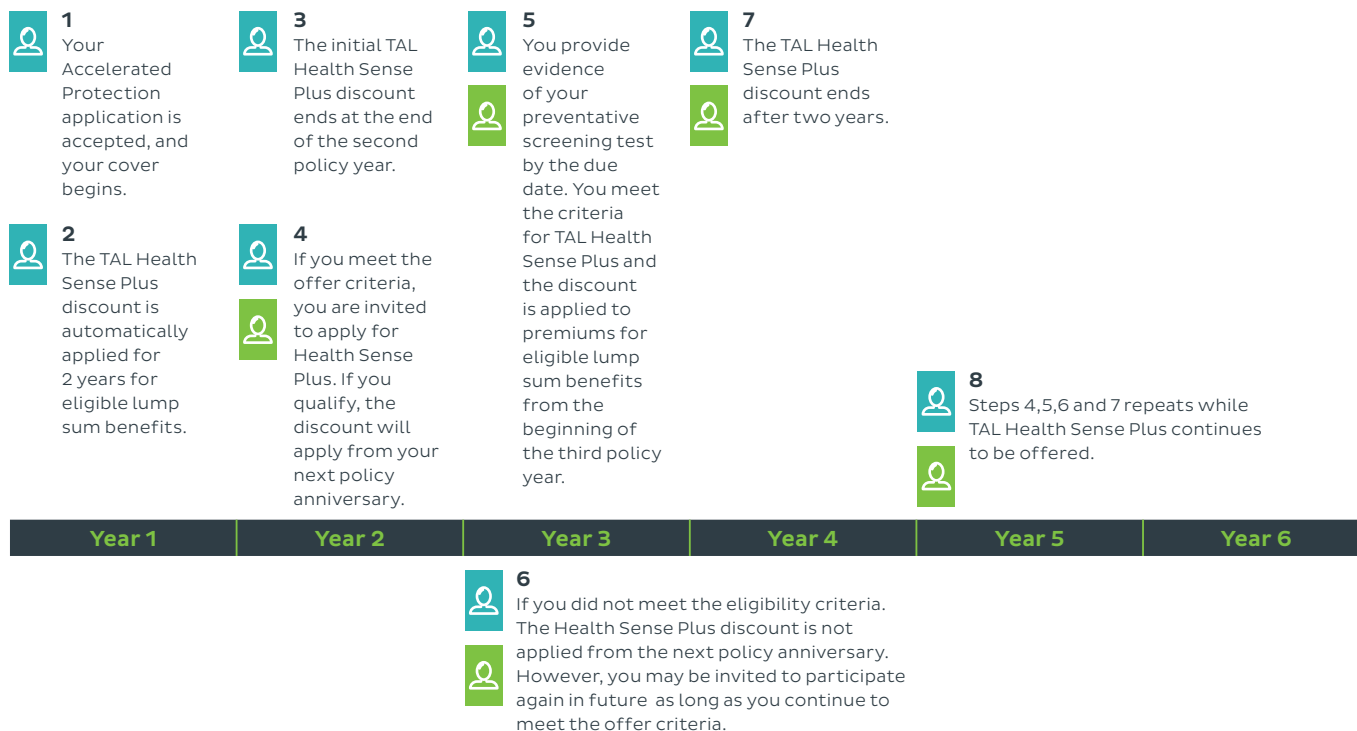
1
Your Accelerated Protection application is accepted, and your cover begins.

2
The TAL Health Sense Plus discount is automatically applied for 2 years for eligible lump sum benefits.

3
The initial TAL Health Sense Plus discount ends at the end of the second policy year.

4
If you meet the offer criteria, you are invited to apply for Health Sense Plus. If you qualify, the discount will apply from your next policy anniversary.

5
You provide evidence of your preventative screening test by the due date. You meet the criteria for TAL Health Sense Plus and the discount is applied to premiums for eligible lump sum benefits from the beginning of the third policy year.

7
The TAL Health Sense Plus discount ends after two years.

8
Steps 4,5,6 and 7 repeats while TAL Health Sense Plus continues to be offered.

| Year 1 | Year 2 | Year 3 | Year 4 | Year 5 | Year 6 |
|---|---|---|---|---|---|

6
If you did not meet the eligibility criteria. The Health Sense Plus discount is not applied from the next policy anniversary. However, you may be invited to participate again in future as long as you continue to meet the offer criteria.